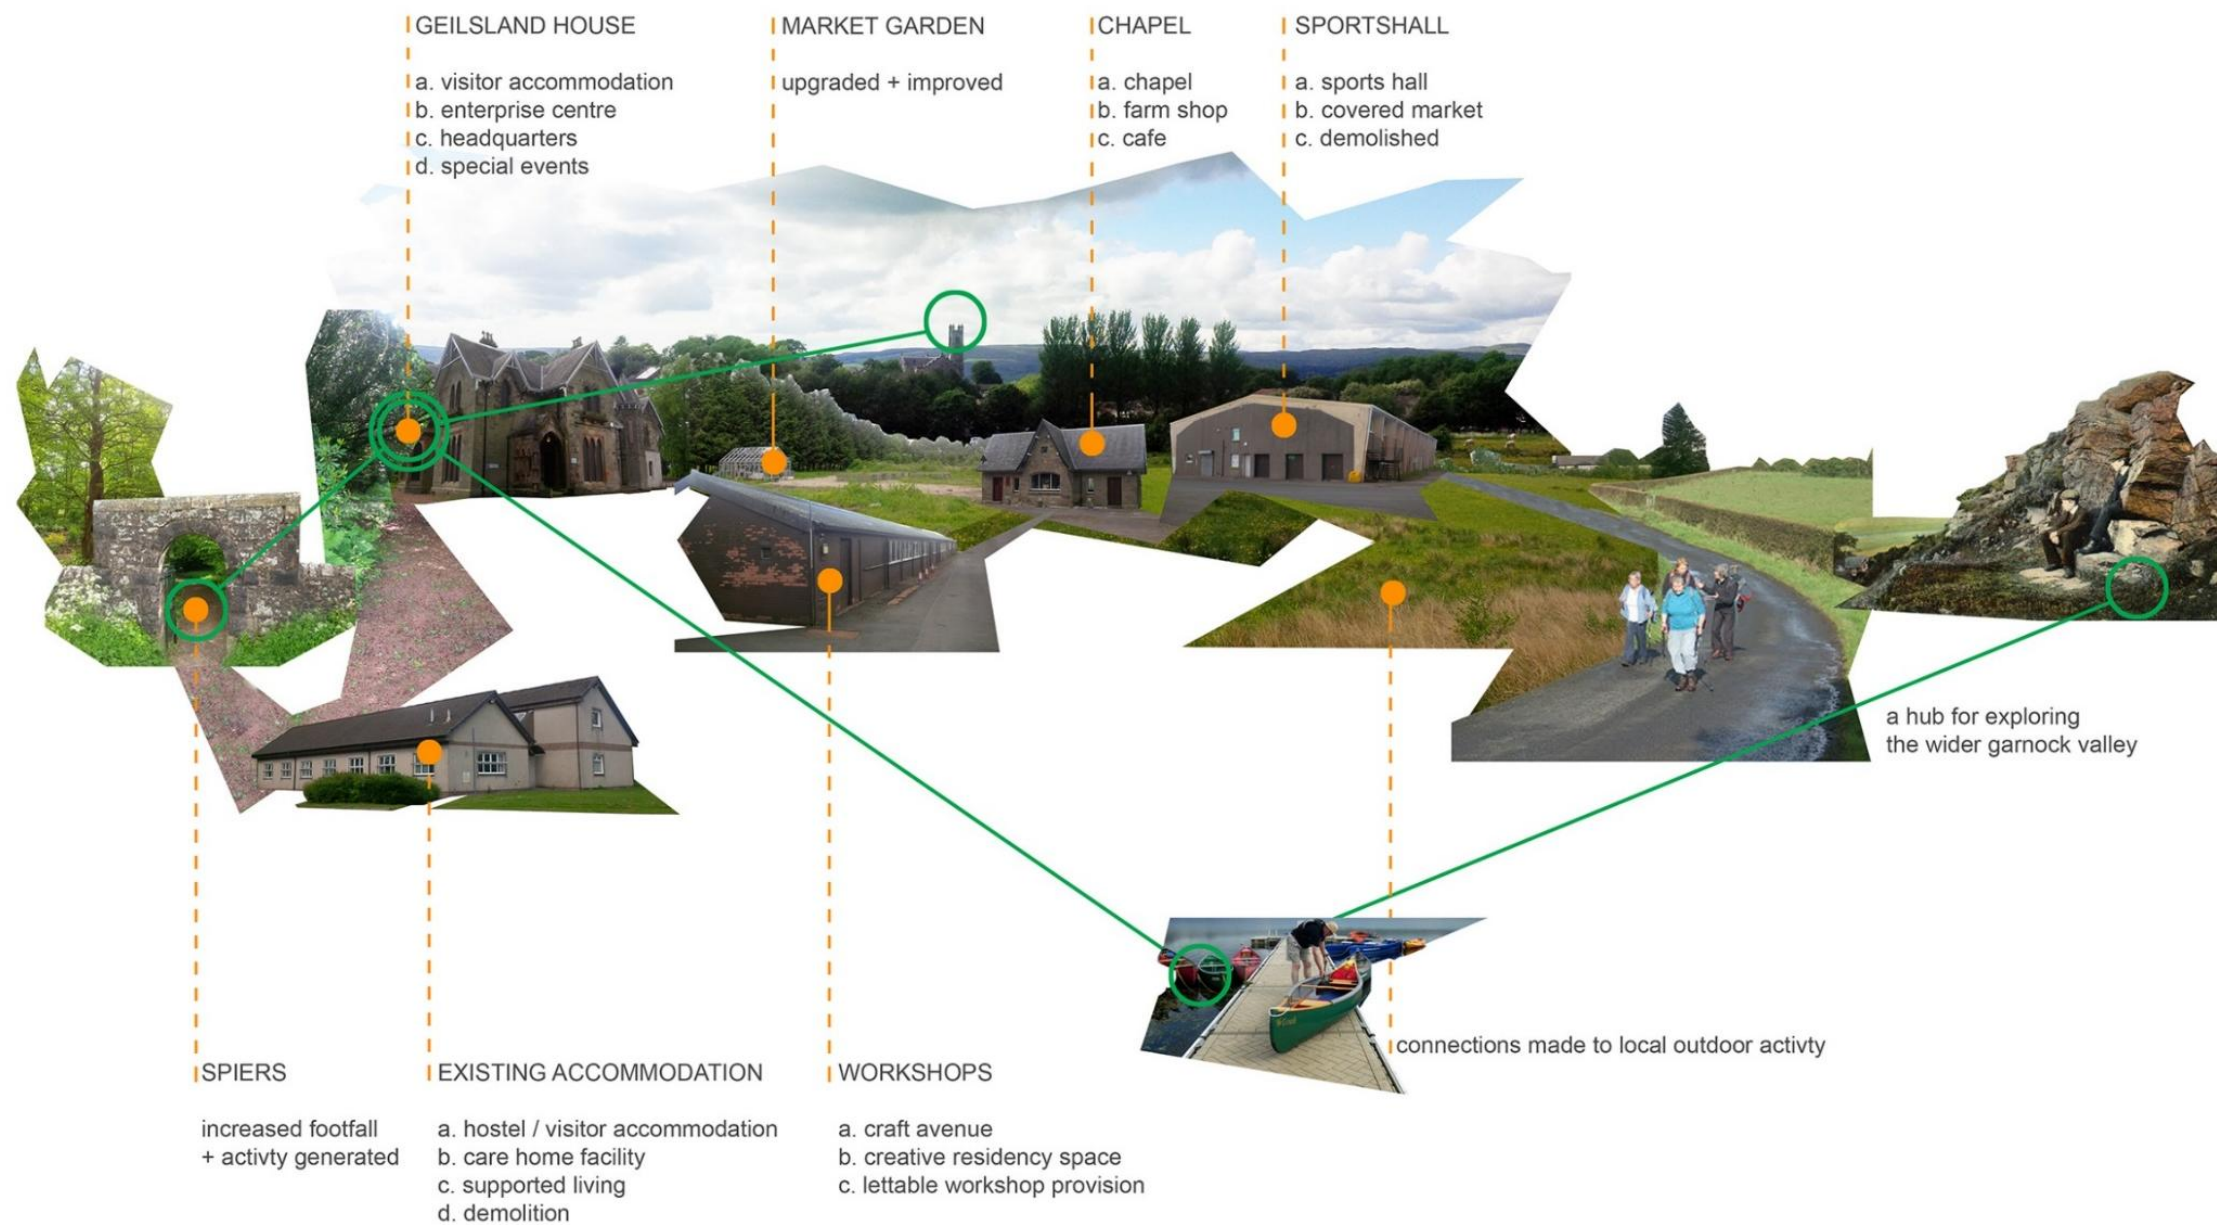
GEILSLAND HOUSE

a. visitor accommodation
b. enterprise centre
c. headquarters
d. special events

MARKET GARDEN

upgraded + improved

CHAPEL

a. chapel
b. farm shop
c. cafe

SPORTSHALL

a. sports hall
b. covered market
c. demolished

a hub for exploring the wider garnock valley

connections made to local outdoor activty

SPIERS

increased footfall + activty generated

EXISTING ACCOMMODATION

a. hostel / visitor accommodation
b. care home facility
c. supported living
d. demolition

WORKSHOPS

a. craft avenue
b. creative residency space
c. lettable workshop provision